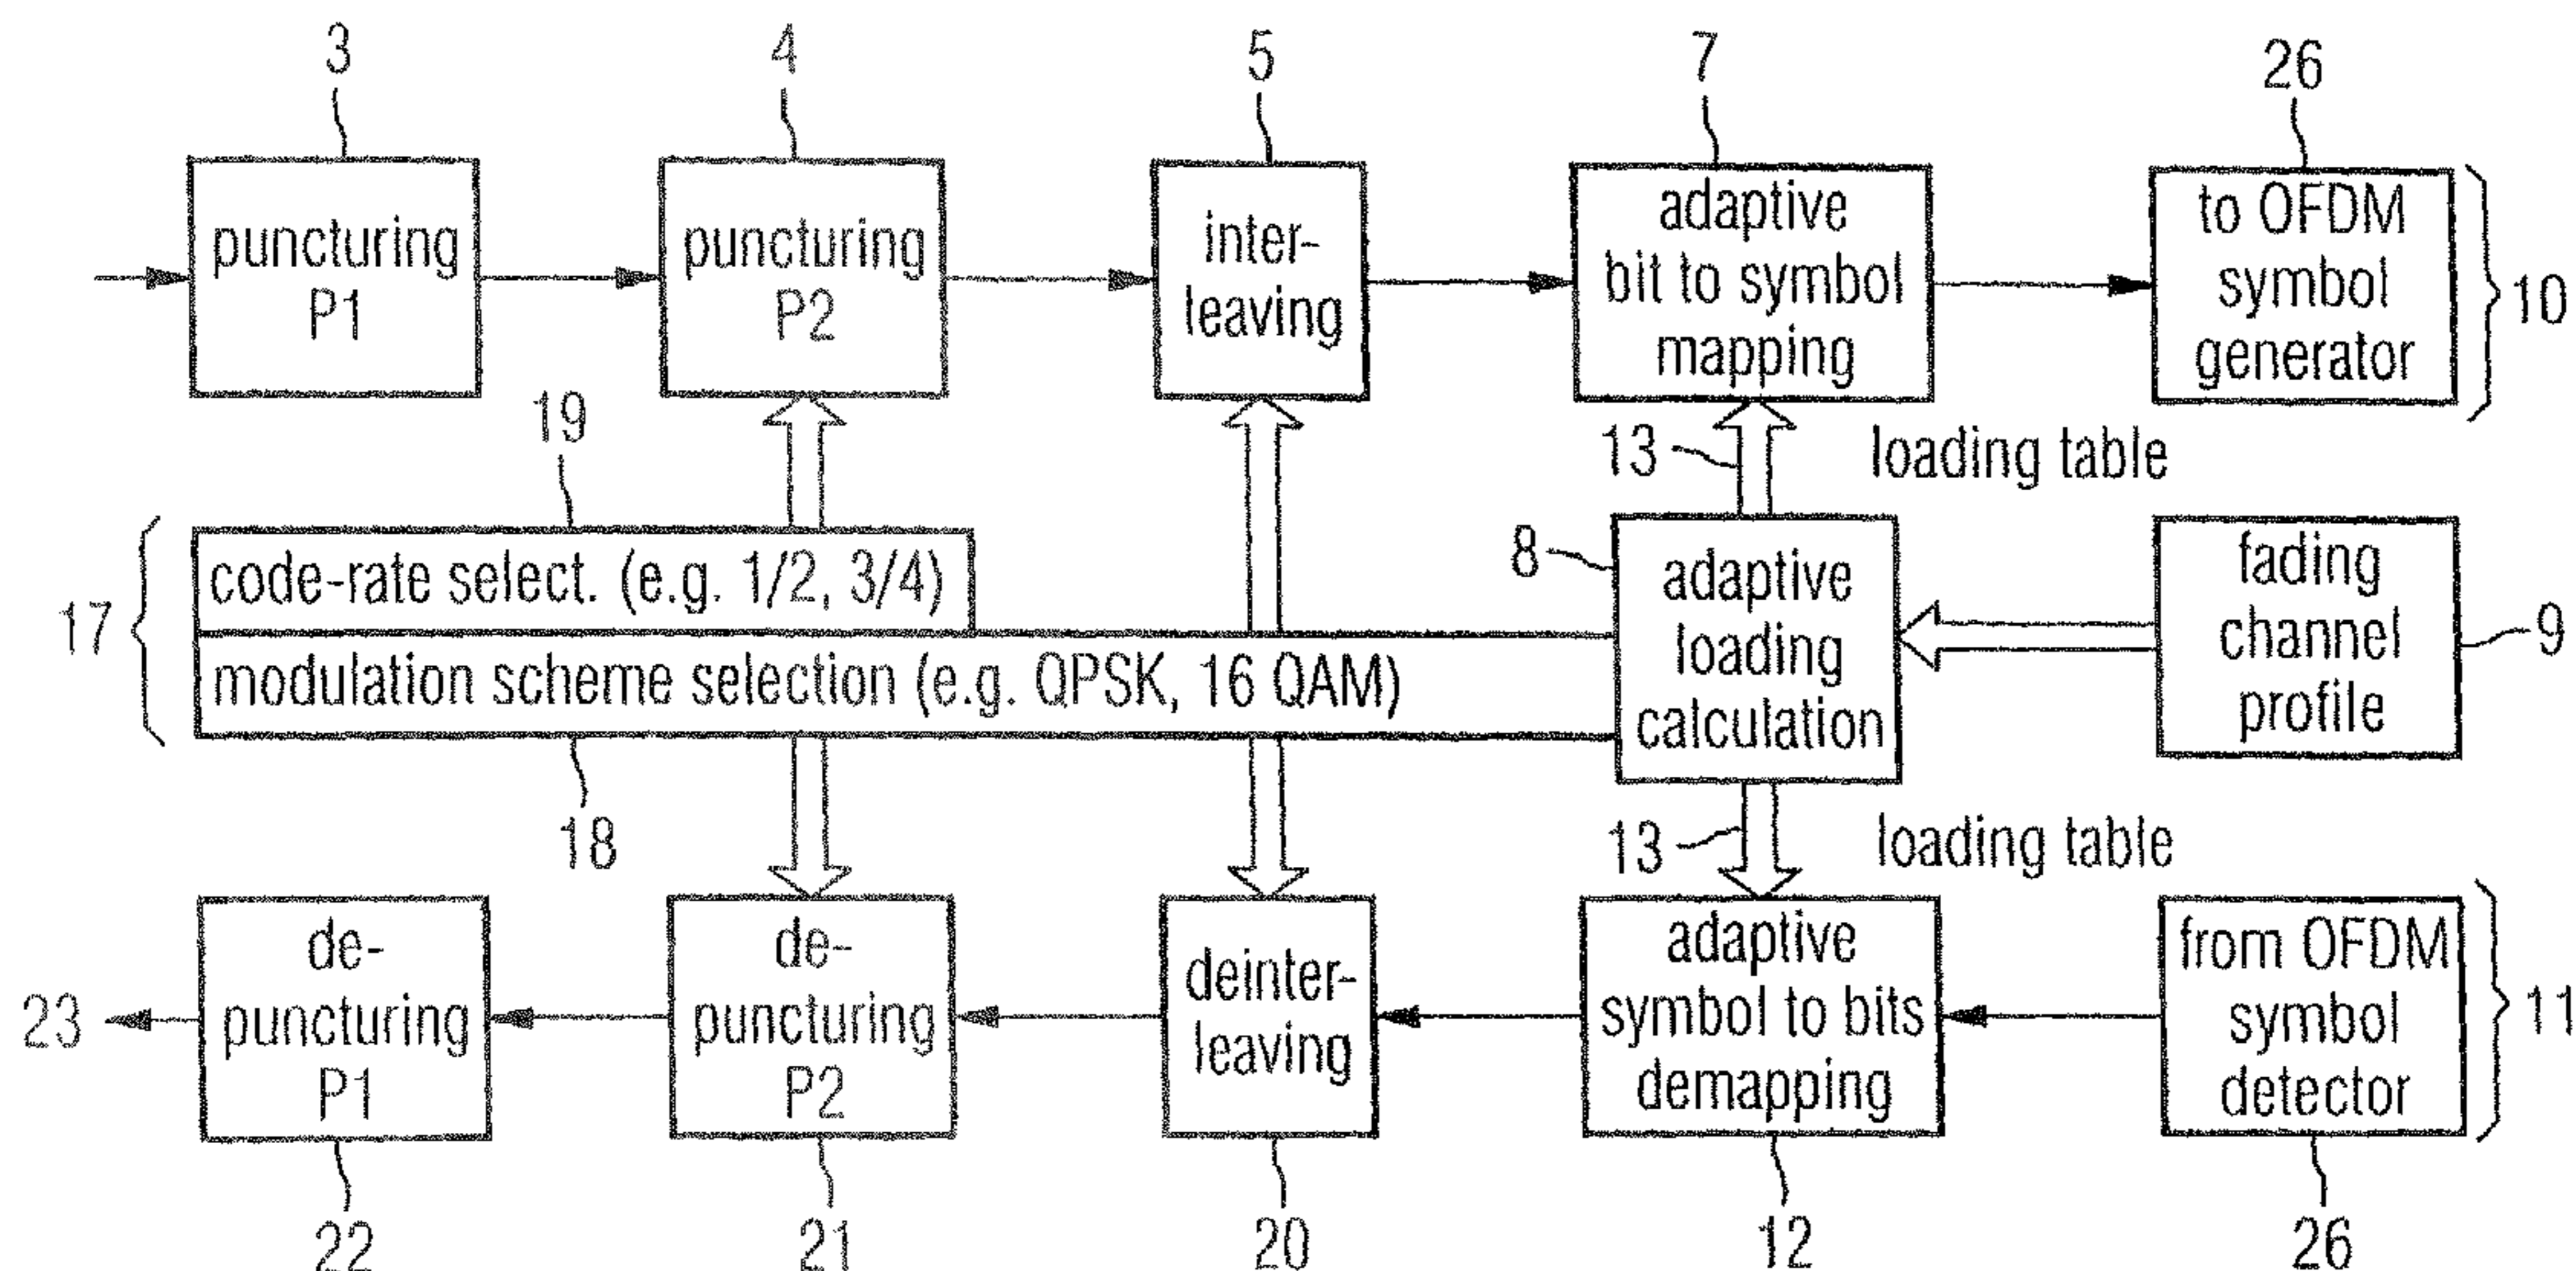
3
4
5
7
26

puncturing P1

puncturing P2

inter-leaving

adaptive bit to symbol mapping

to OFDM symbol generator

10

19

13

loading table

17

code-rate select. (e.g. 1/2, 3/4)

modulation scheme selection (e.g. QPSK, 16 QAM)

8

adaptive loading calculation

fading channel profile

9

18

13

loading table

23

de-puncturing P1

de-puncturing P2

deinter-leaving

adaptive symbol to bits demapping

from OFDM symbol detector

11

22
21
20
12
26